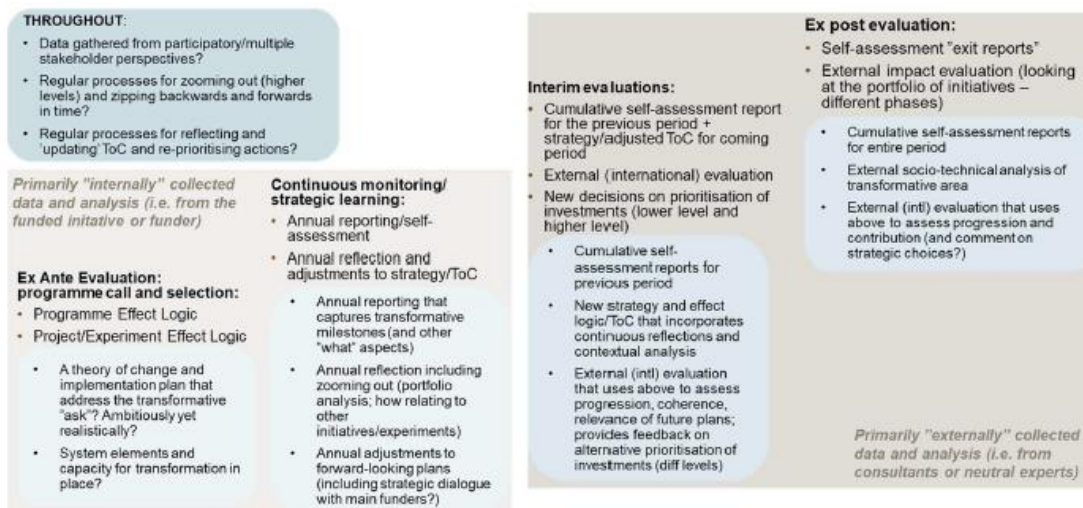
THROUGHOUT:
• Data gathered from participatory/multiple stakeholder perspectives?
• Regular processes for zooming out (higher levels) and zipping backwards and forwards in time?
• Regular processes for reflecting and 'updating' ToC and re-prioritising actions?

Primarily "internally" collected data and analysis (i.e. from the funded initative or funder)

Ex Ante Evaluation: programme call and selection:
• Programme Effect Logic
• Project/Experiment Effect Logic
• A theory of change and implementation plan that address the transformative "ask"? Ambitiously yet realistically?
• System elements and capacity for transformation in place?

Continuous monitoring/ strategic learning:
• Annual reporting/self-assessment
• Annual reflection and adjustments to strategy/ToC
• Annual reporting that captures transformative milestones (and other "what" aspects)
• Annual reflection including zooming out (portfolio analysis; how relating to other initiatives/experiments)
• Annual adjustments to forward-looking plans (including strategic dialogue with main funders?)

Interim evaluations:
• Cumulative self-assessment report for the previous period + strategy/adjusted ToC for coming period
• External (international) evaluation
• New decisions on prioritisation of investments (lower level and higher level)
• Cumulative self-assessment reports for previous period
• New strategy and effect logic/ToC that incorporates continuous reflections and contextual analysis
• External (intl) evaluation that uses above to assess progression, coherence, relevance of future plans; provides feedback on alternative prioritisation of investments (diff levels)

Ex post evaluation:
• Self-assessment "exit reports"
• External impact evaluation (looking at the portfolio of initiatives – different phases)
• Cumulative self-assessment reports for entire period
• External socio-technical analysis of transformative area
• External (intl) evaluation that uses above to assess progression and contribution (and comment on strategic choices?)

Primarily "externally" collected data and analysis (i.e. from consultants or neutral experts)